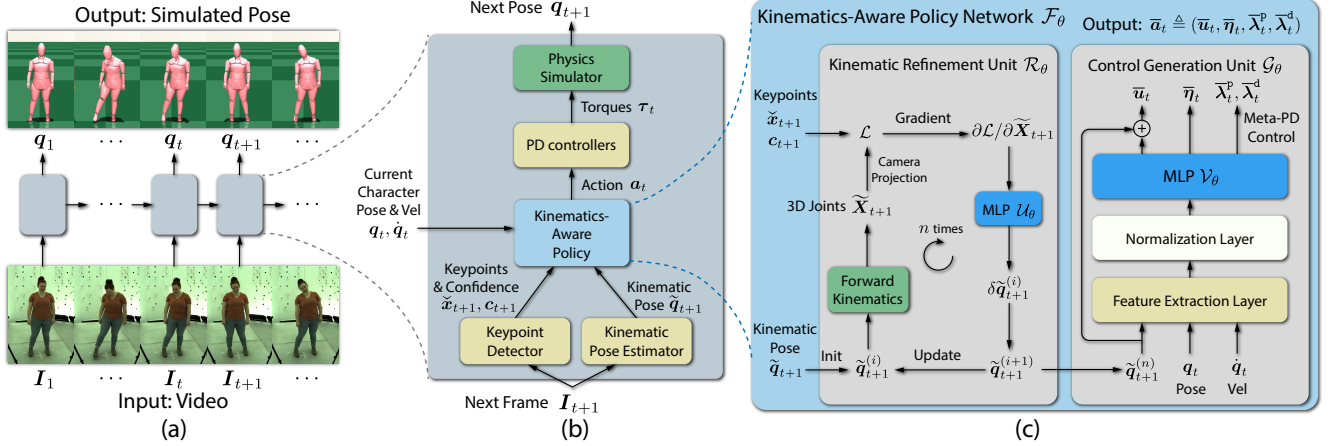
Output: Simulated Pose

$\boldsymbol{q}_1$ $\cdots$ $\boldsymbol{q}_t$ $\boldsymbol{q}_{t+1}$ $\cdots$

$\cdots$

$\boldsymbol{I}_1$ $\cdots$ $\boldsymbol{I}_t$ $\boldsymbol{I}_{t+1}$ $\cdots$

Input: Video

(a)

Next Pose $\boldsymbol{q}_{t+1}$

Physics Simulator

Torques $\boldsymbol{\tau}_t$

PD controllers

Action $\boldsymbol{a}_t$

Current Character Pose & Vel $\boldsymbol{q}_t, \dot{\boldsymbol{q}}_t$

Kinematics-Aware Policy

Keypoints & Confidence $\breve{\boldsymbol{x}}_{t+1}, \boldsymbol{c}_{t+1}$

Kinematic Pose $\widetilde{\boldsymbol{q}}_{t+1}$

Keypoint Detector

Kinematic Pose Estimator

Next Frame $\boldsymbol{I}_{t+1}$

(b)

Kinematics-Aware Policy Network $\mathcal{F}_\theta$

Output: $\overline{\boldsymbol{a}}_t \triangleq (\overline{\boldsymbol{u}}_t, \overline{\boldsymbol{\eta}}_t, \overline{\boldsymbol{\lambda}}_t^{\mathrm{p}}, \overline{\boldsymbol{\lambda}}_t^{\mathrm{d}})$

Kinematic Refinement Unit $\mathcal{R}_\theta$

Keypoints $\breve{\boldsymbol{x}}_{t+1}$ $\boldsymbol{c}_{t+1}$

$\mathcal{L}$

Gradient

$\partial\mathcal{L}/\partial\widetilde{\boldsymbol{X}}_{t+1}$

Camera Projection

3D Joints $\widetilde{\boldsymbol{X}}_{t+1}$

$n$ times

MLP $\mathcal{U}_\theta$

Forward Kinematics

$\delta\widetilde{\boldsymbol{q}}_{t+1}^{(i)}$

Kinematic Pose $\widetilde{\boldsymbol{q}}_{t+1}$

Init

$\widetilde{\boldsymbol{q}}_{t+1}^{(i)}$

Update

$\widetilde{\boldsymbol{q}}_{t+1}^{(i+1)}$

Control Generation Unit $\mathcal{G}_\theta$

$\overline{\boldsymbol{u}}_t$ $\overline{\boldsymbol{\eta}}_t$ $\overline{\boldsymbol{\lambda}}_t^{\mathrm{p}}, \overline{\boldsymbol{\lambda}}_t^{\mathrm{d}}$

Meta-PD Control

MLP $\mathcal{V}_\theta$

Normalization Layer

Feature Extraction Layer

$\widetilde{\boldsymbol{q}}_{t+1}^{(n)}$ $\boldsymbol{q}_t$ Pose $\dot{\boldsymbol{q}}_t$ Vel

(c)